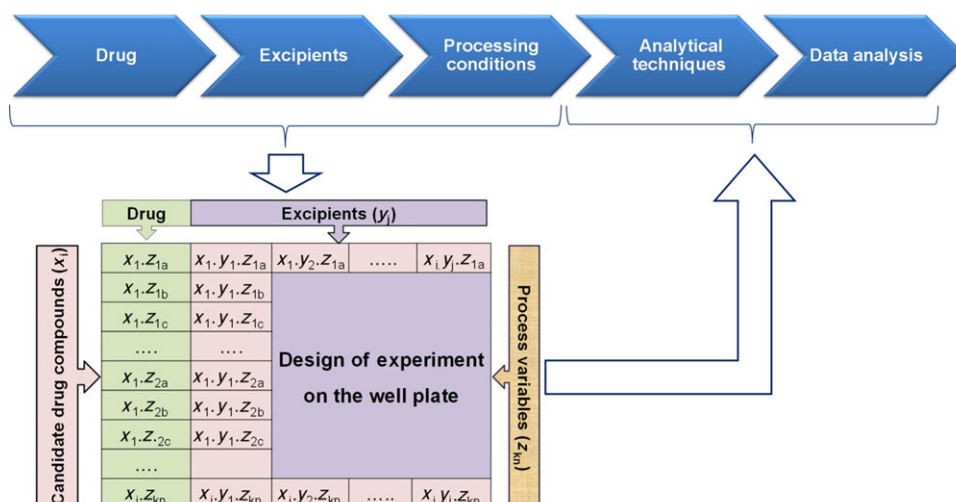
Drug

Excipients

Processing conditions

Analytical techniques

Data analysis

Drug

Excipients ($y_j$)

Candidate drug compounds ($x_i$)

| | | | | |
|---|---|---|---|---|
| $x_1.z_{1a}$ | $x_1.y_1.z_{1a}$ | $x_1.y_2.z_{1a}$ | ..... | $x_i.y_j.z_{1a}$ |
| $x_1.z_{1b}$ | $x_1.y_1.z_{1b}$ | | | |
| $x_1.z_{1c}$ | $x_1.y_1.z_{1c}$ | | | |
| .... | .... | | | |
| $x_1.z_{2a}$ | $x_1.y_1.z_{2a}$ | | | |
| $x_1.z_{2b}$ | $x_1.y_1.z_{2b}$ | | | |
| $x_1.z_{.2c}$ | $x_1.y_1.z_{2c}$ | | | |
| .... | | | | |
| $x_i.z_{kn}$ | $x_i.y_1.z_{kn}$ | $x_i.y_2.z_{kn}$ | ..... | $x_i.y_j.z_{kn}$ |

Design of experiment on the well plate

Process variables ($z_{kn}$)